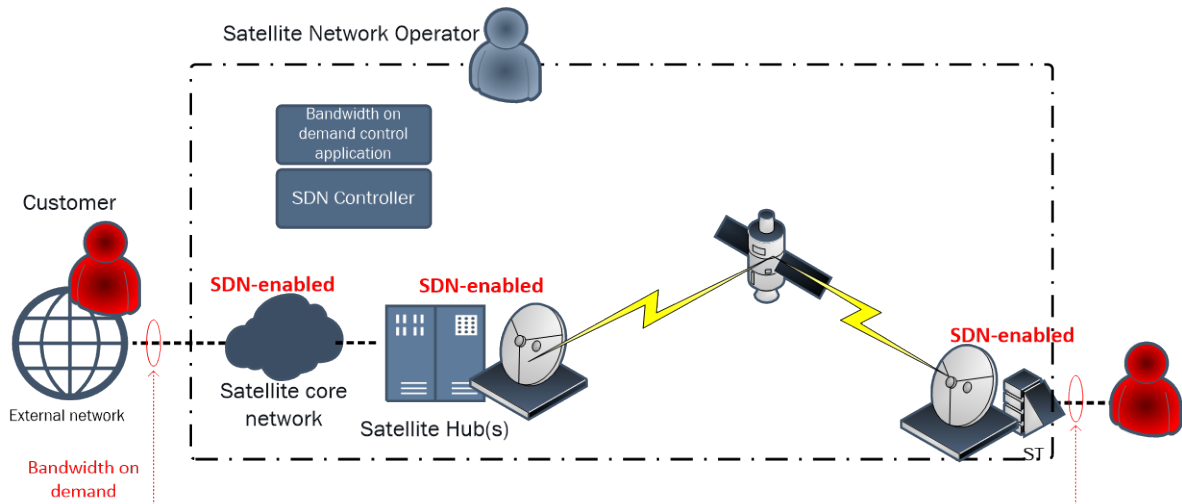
Satellite Network Operator

Bandwidth on demand control application

SDN Controller

Customer

SDN-enabled

SDN-enabled

SDN-enabled

Satellite core network

External network

Satellite Hub(s)

ST

Bandwidth on demand